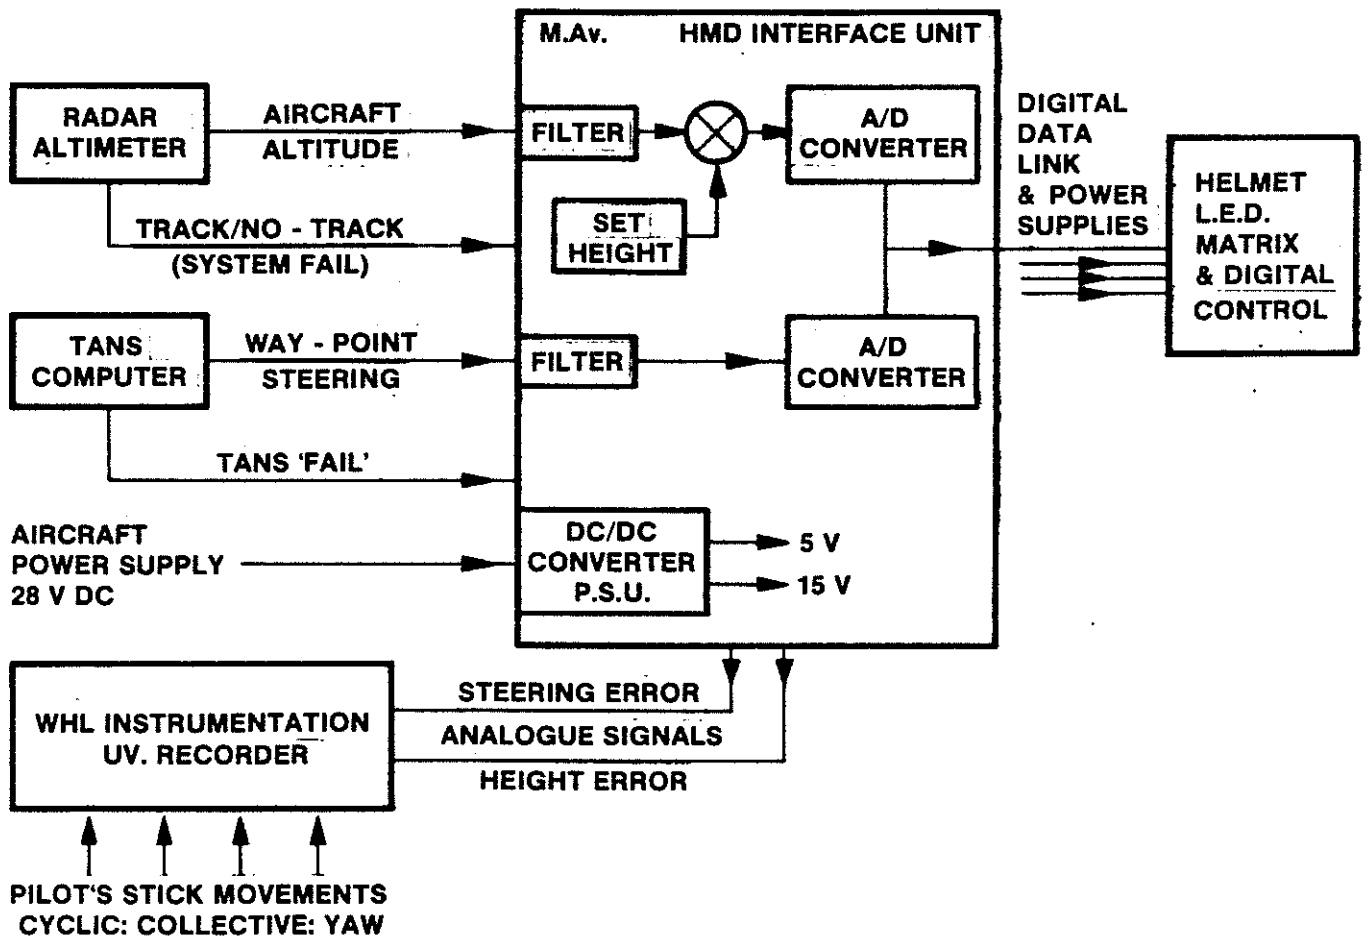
M.Av.
HMD INTERFACE UNIT

RADAR ALTIMETER
AIRCRAFT ALTITUDE
FILTER
A/D CONVERTER
SET HEIGHT
TRACK/NO - TRACK (SYSTEM FAIL)

DIGITAL DATA LINK & POWER SUPPLIES
HELMET L.E.D. MATRIX & DIGITAL CONTROL

TANS COMPUTER
WAY - POINT STEERING
FILTER
A/D CONVERTER
TANS 'FAIL'

AIRCRAFT POWER SUPPLY 28 V DC
DC/DC CONVERTER P.S.U.
5 V
15 V

WHL INSTRUMENTATION UV. RECORDER
STEERING ERROR
ANALOGUE SIGNALS
HEIGHT ERROR

PILOT'S STICK MOVEMENTS
CYCLIC: COLLECTIVE: YAW